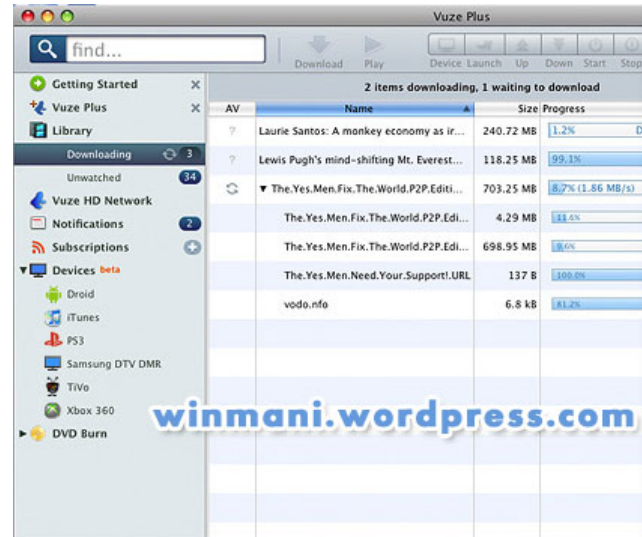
Vuze Plus

find...

Download Play Device Launch Up Down Start Stop

Getting Started
Vuze Plus
Library
Downloading 3
Unwatched 34
Vuze HD Network
Notifications 2
Subscriptions
Devices beta
Droid
iTunes
PS3
Samsung DTV DMR
TiVo
Xbox 360
DVD Burn

2 items downloading, 1 waiting to download

| AV | Name | Size | Progress |
|---|---|---|---|
| ? | Laurie Santos: A monkey economy as ir... | 240.72 MB | 1.2% |
| ? | Lewis Pugh's mind-shifting Mt. Everest... | 118.25 MB | 99.1% |
| | ▼ The.Yes.Men.Fix.The.World.P2P.Editi... | 703.25 MB | 8.7% (1.86 MB/s) |
| | The.Yes.Men.Fix.The.World.P2P.Edi... | 4.29 MB | 11.6% |
| | The.Yes.Men.Fix.The.World.P2P.Edi... | 698.95 MB | 8.6% |
| | The.Yes.Men.Need.Your.Support!.URL | 137 B | 100.0% |
| | vodo.nfo | 6.8 kB | 81.2% |

winmani.wordpress.com